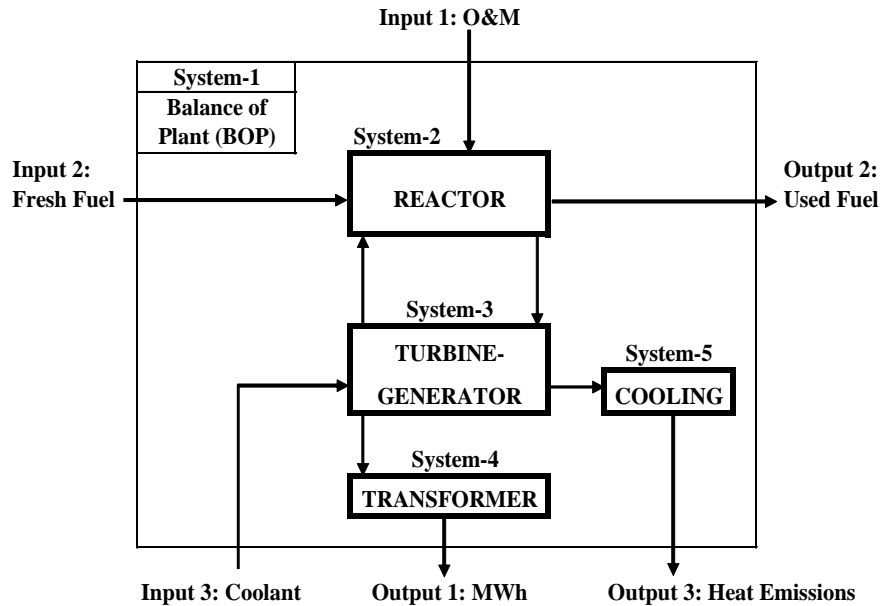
Input 1: O&M

System-1
Balance of Plant (BOP)

System-2

Input 2:
Fresh Fuel

REACTOR

Output 2:
Used Fuel

System-3

TURBINE-GENERATOR

System-5

COOLING

System-4

TRANSFORMER

Input 3: Coolant

Output 1: MWh

Output 3: Heat Emissions